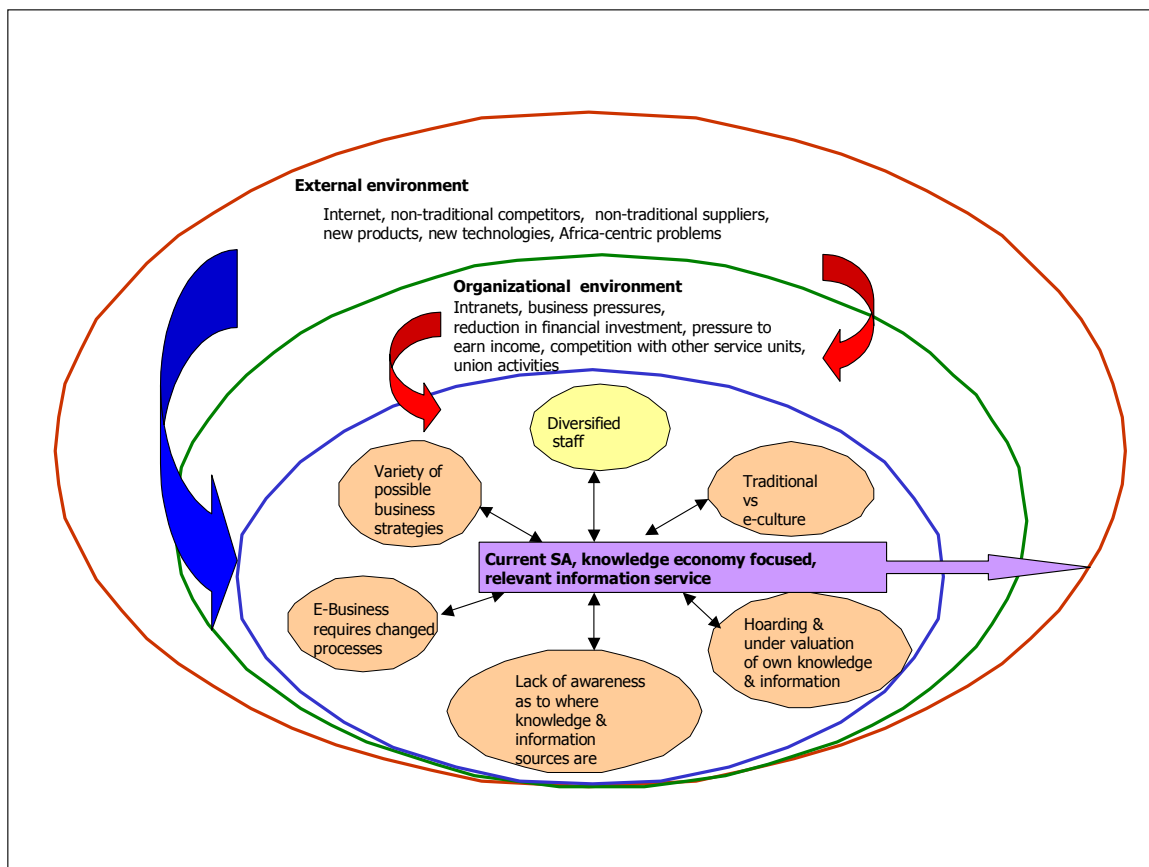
External environment

Internet, non-traditional competitors, non-traditional suppliers, new products, new technologies, Africa-centric problems

Organizational environment

Intranets, business pressures, reduction in financial investment, pressure to earn income, competition with other service units, union activities

Diversified staff

Variety of possible business strategies

Traditional vs e-culture

Current SA, knowledge economy focused, relevant information service

E-Business requires changed processes

Hoarding & under valuation of own knowledge & information

Lack of awareness as to where knowledge & information sources are